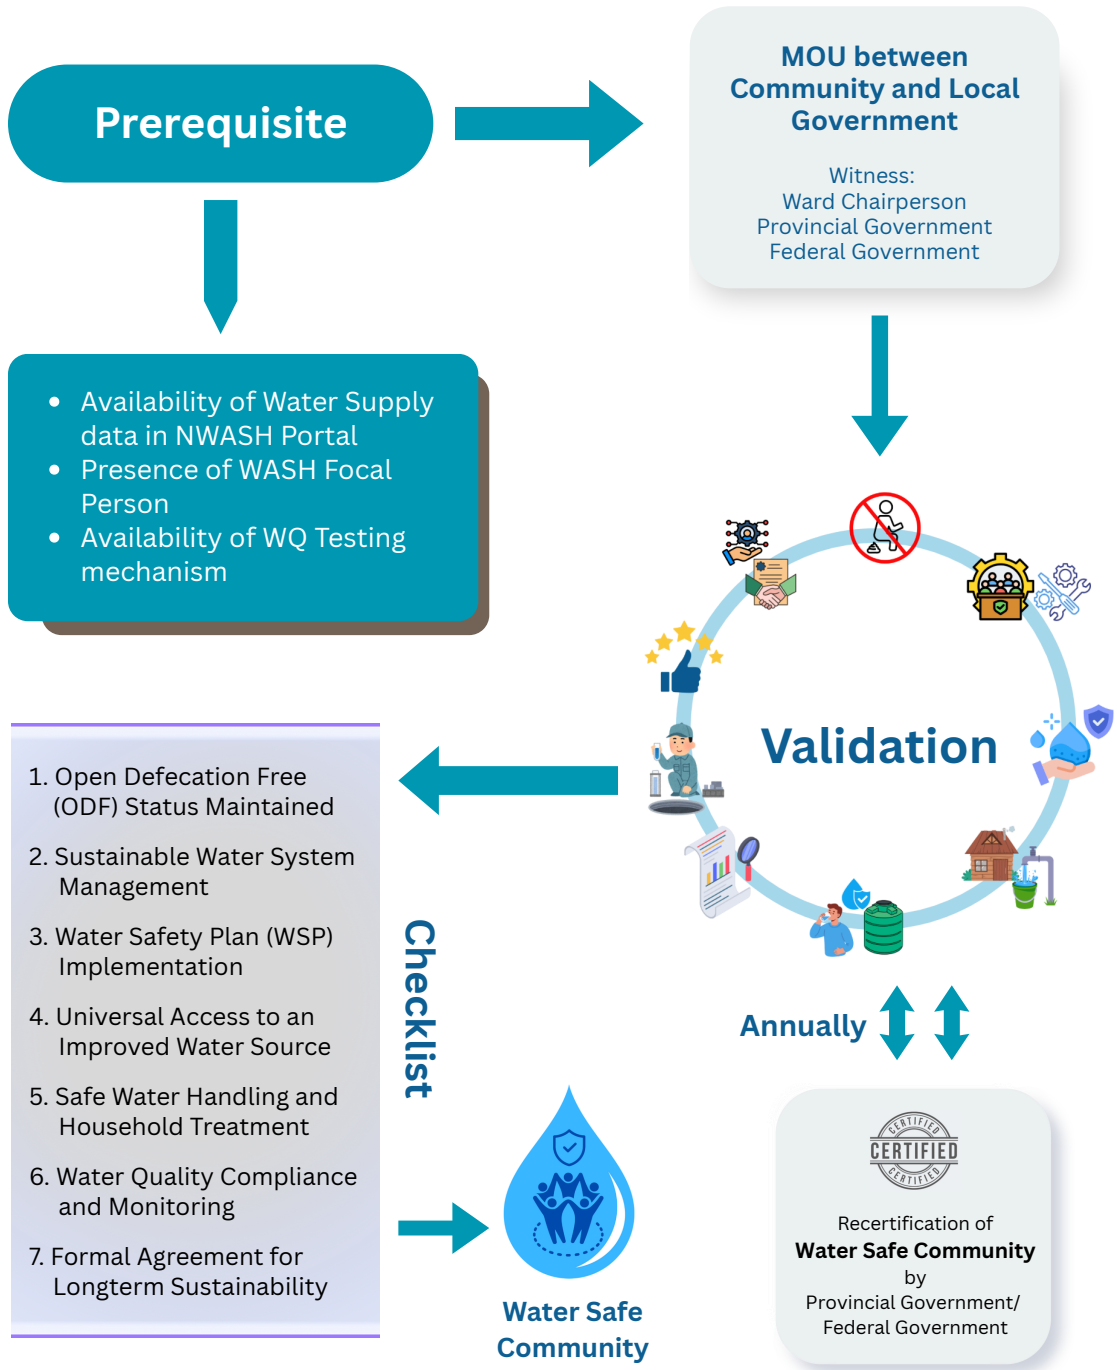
Prerequisite

MOU between Community and Local Government

Witness:
Ward Chairperson
Provincial Government
Federal Government

- Availability of Water Supply data in NWASH Portal
- Presence of WASH Focal Person
- Availability of WQ Testing mechanism

Validation

1. Open Defecation Free (ODF) Status Maintained
2. Sustainable Water System Management
3. Water Safety Plan (WSP) Implementation
4. Universal Access to an Improved Water Source
5. Safe Water Handling and Household Treatment
6. Water Quality Compliance and Monitoring
7. Formal Agreement for Longterm Sustainability

Checklist

Annually

CERTIFIED CERTIFIED CERTIFIED

Recertification of
Water Safe Community
by
Provincial Government/
Federal Government

Water Safe Community